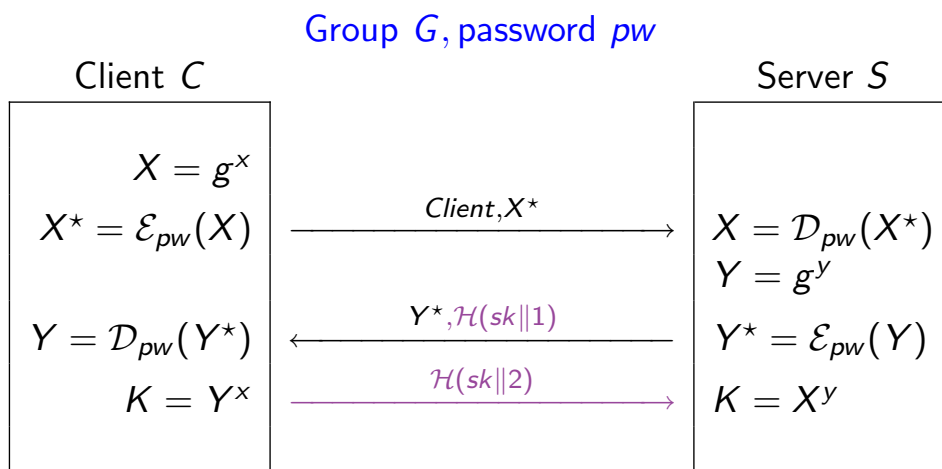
Group $G$, password $pw$

Client $C$

Server $S$

$X = g^x$

$X^\star = \mathcal{E}_{pw}(X)$

$Client, X^\star$

$X = \mathcal{D}_{pw}(X^\star)$

$Y = g^y$

$Y^\star, \mathcal{H}(sk \| 1)$

$Y = \mathcal{D}_{pw}(Y^\star)$

$Y^\star = \mathcal{E}_{pw}(Y)$

$\mathcal{H}(sk \| 2)$

$K = Y^x$

$K = X^y$